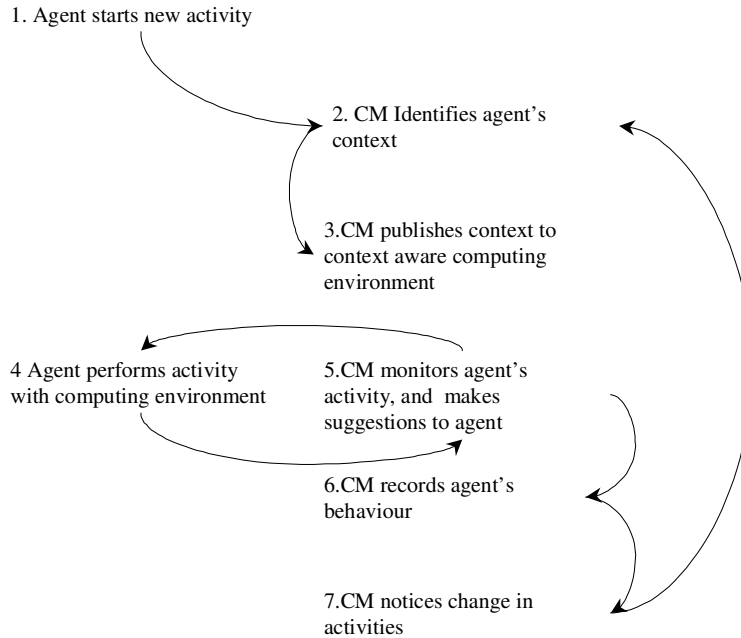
1. Agent starts new activity

2. CM Identifies agent's context

3.CM publishes context to context aware computing environment

4 Agent performs activity with computing environment

5.CM monitors agent's activity, and makes suggestions to agent

6.CM records agent's behaviour

7.CM notices change in activities